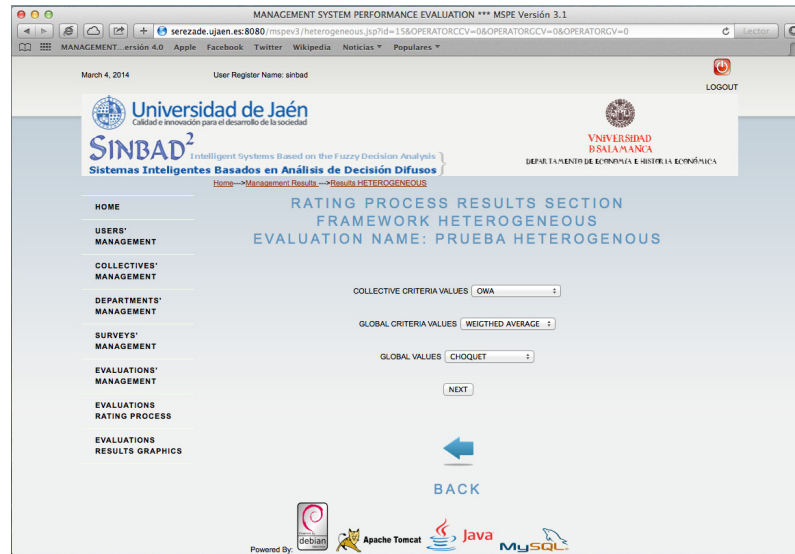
MANAGEMENT SYSTEM PERFORMANCE EVALUATION *** MSPE Versión 3.1

serezade.ujaen.es:8080/mspev3/heterogeneous.jsp?id=15&OPERATORCCV=0&OPERATORGCV=0&OPERATORGV=0

Lector

MANAGEMENT...ersión 4.0 Apple Facebook Twitter Wikipedia Noticias Populares

March 4, 2014

User Register Name: sinbad

LOGOUT

Universidad de Jaén
Calidad e innovación para el desarrollo de la sociedad

SINBAD$^2$
Intelligent Systems Based on the Fuzzy Decision Analysis
Sistemas Inteligentes Basados en Análisis de Decisión Difusos

VNIVERSIDAD DSALAMANCA
DEPARTAMENTO DE ECONOMÍA E HISTORIA ECONÓMICA

Home--->Management Results --->Results HETEROGENEOUS

HOME

USERS' MANAGEMENT

COLLECTIVES' MANAGEMENT

DEPARTMENTS' MANAGEMENT

SURVEYS' MANAGEMENT

EVALUATIONS' MANAGEMENT

EVALUATIONS RATING PROCESS

EVALUATIONS RESULTS GRAPHICS

RATING PROCESS RESULTS SECTION
FRAMEWORK HETEROGENEOUS
EVALUATION NAME: PRUEBA HETEROGENOUS

COLLECTIVE CRITERIA VALUES OWA

GLOBAL CRITERIA VALUES WEIGTHED AVERAGE

GLOBAL VALUES CHOQUET

NEXT

BACK

Powered By:

debian

Apache Tomcat

Java

MySQL